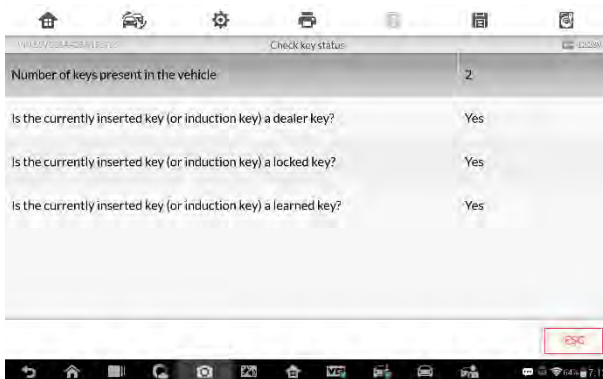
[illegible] Check key status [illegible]

| Number of keys present in the vehicle | 2 |
|---|---|
| Is the currently inserted key (or induction key) a dealer key? | Yes |
| Is the currently inserted key (or induction key) a locked key? | Yes |
| Is the currently inserted key (or induction key) a learned key? | Yes |

ESC

VCI

64% 7:1